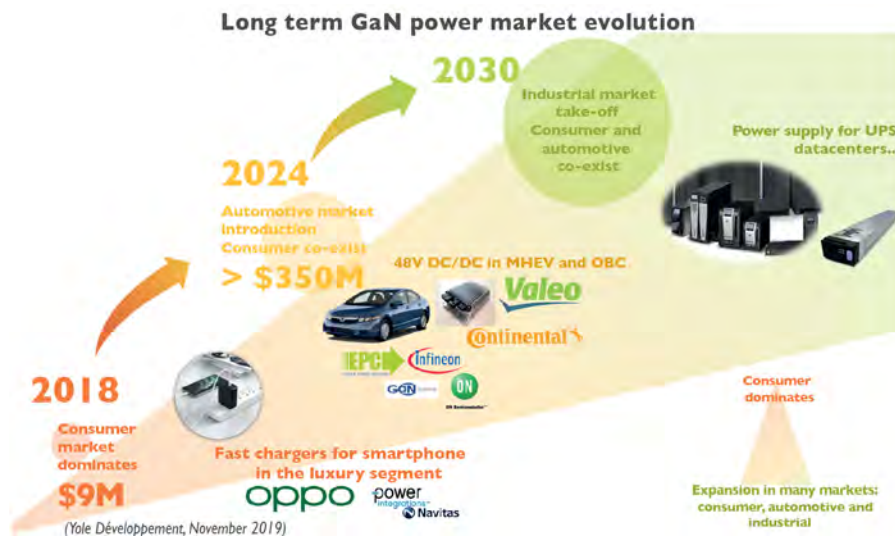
Long term GaN power market evolution

2030

Industrial market take-off
Consumer and automotive co-exist

Power supply for UPS datacenters...

2024

Automotive market introduction
Consumer co-exist

> $350M

48V DC/DC in MHEV and OBC

Valeo

Continental

EPC

Infineon

GaN Systems

ON Semiconductor

2018

Consumer market dominates

$9M

Fast chargers for smartphone in the luxury segment

OPPO

power integrations

Navitas

Consumer dominates

Expansion in many markets: consumer, automotive and industrial

(Yole Développement, November 2019)